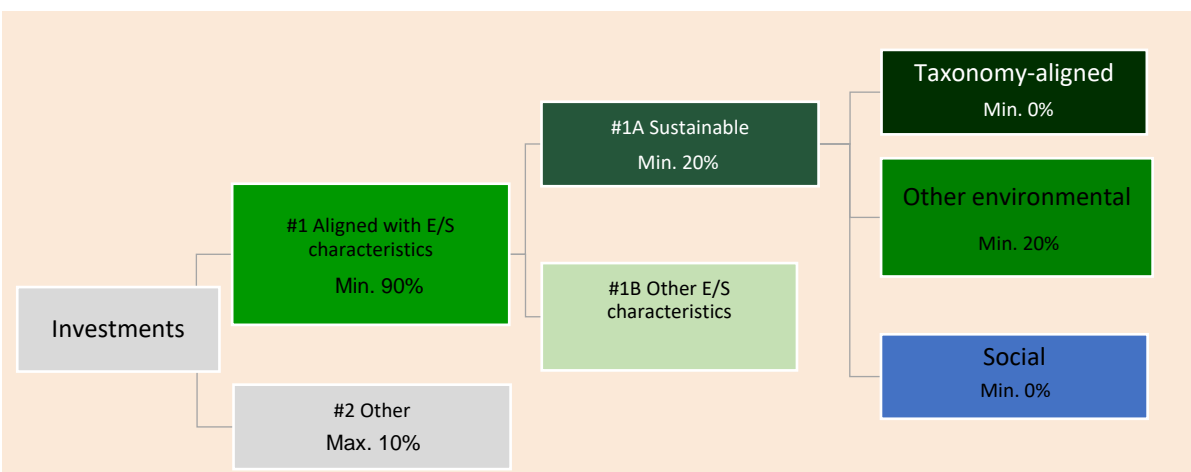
Investments

#1 Aligned with E/S characteristics
Min. 90%

#2 Other
Max. 10%

#1A Sustainable
Min. 20%

#1B Other E/S characteristics

Taxonomy-aligned
Min. 0%

Other environmental
Min. 20%

Social
Min. 0%